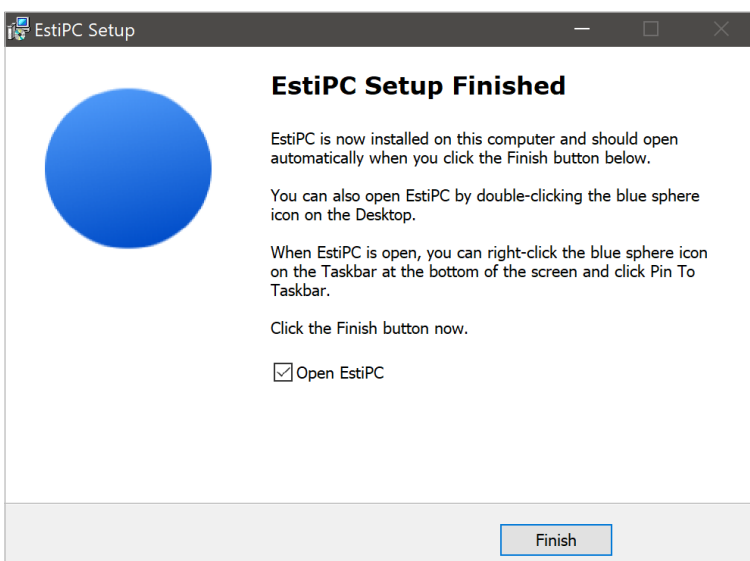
EstiPC Setup

EstiPC Setup Finished

EstiPC is now installed on this computer and should open automatically when you click the Finish button below.

You can also open EstiPC by double-clicking the blue sphere icon on the Desktop.

When EstiPC is open, you can right-click the blue sphere icon on the Taskbar at the bottom of the screen and click Pin To Taskbar.

Click the Finish button now.

☑ Open EstiPC

Finish